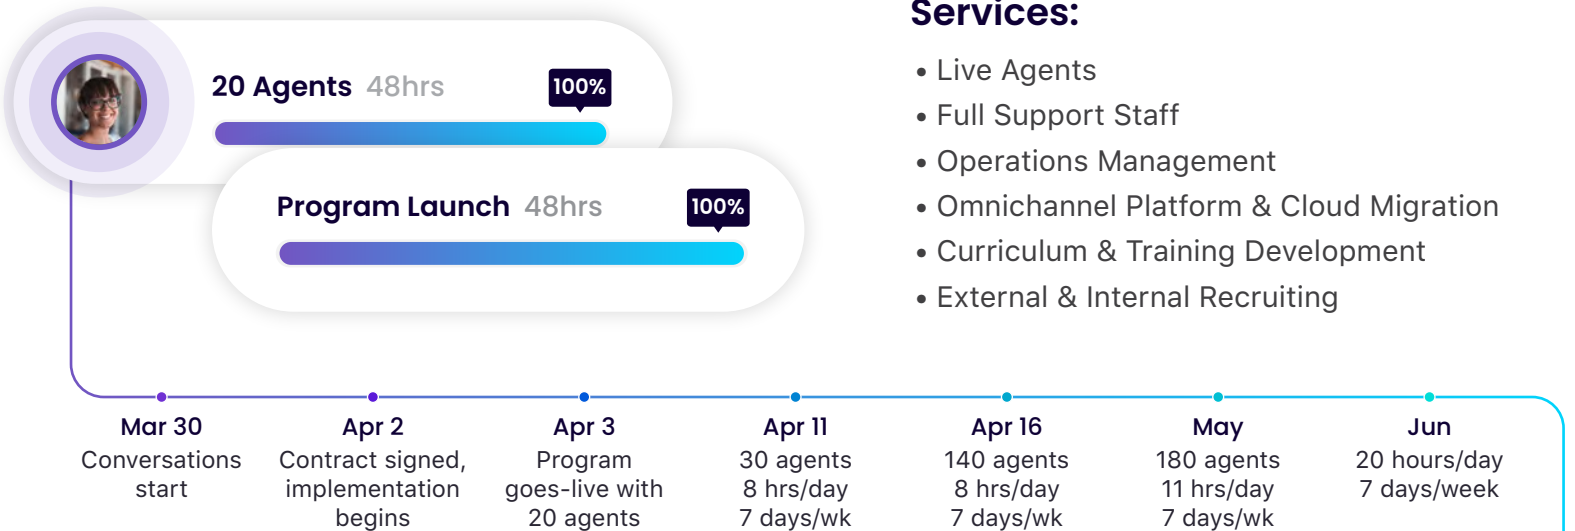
20 Agents 48hrs 100%

Program Launch 48hrs 100%

Services:

• Live Agents
• Full Support Staff
• Operations Management
• Omnichannel Platform & Cloud Migration
• Curriculum & Training Development
• External & Internal Recruiting

Mar 30
Conversations start

Apr 2
Contract signed, implementation begins

Apr 3
Program goes-live with 20 agents

Apr 11
30 agents
8 hrs/day
7 days/wk

Apr 16
140 agents
8 hrs/day
7 days/wk

May
180 agents
11 hrs/day
7 days/wk

Jun
20 hours/day
7 days/week